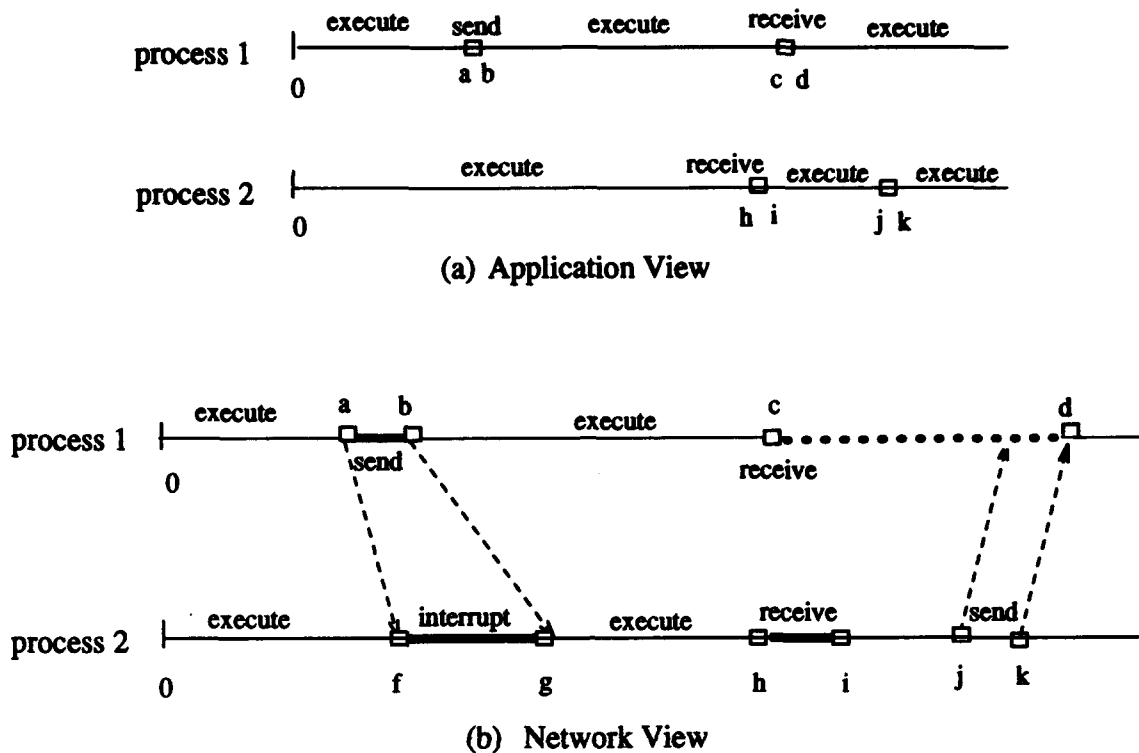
execute send execute receive execute
process 1
0 a b c d

execute receive execute execute
process 2
0 h i j k

(a) Application View

execute a b execute c d
process 1
send receive
0

execute interrupt execute receive send
process 2
0 f g h i j k

(b) Network View